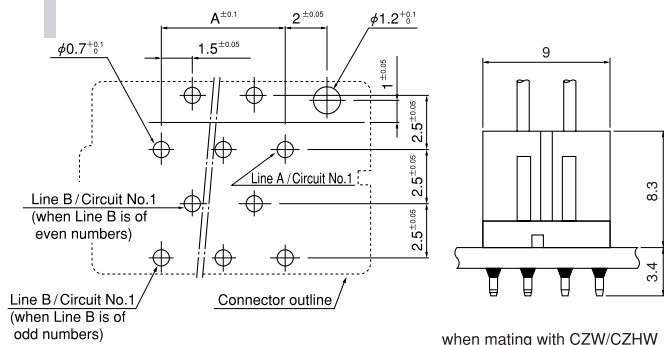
$A^{\pm0.1}$

$2^{\pm0.05}$

$\phi1.2^{+0.1}_{0}$

$\phi0.7^{+0.1}_{0}$

$1.5^{\pm0.05}$

$1^{\pm0.05}$

$2.5^{\pm0.05}$

Line A / Circuit No.1

$2.5^{\pm0.05}$

Line B / Circuit No.1 (when Line B is of even numbers)

$2.5^{\pm0.05}$

Line B / Circuit No.1 (when Line B is of odd numbers)

Connector outline

9

8.3

3.4

when mating with CZW/CZHW